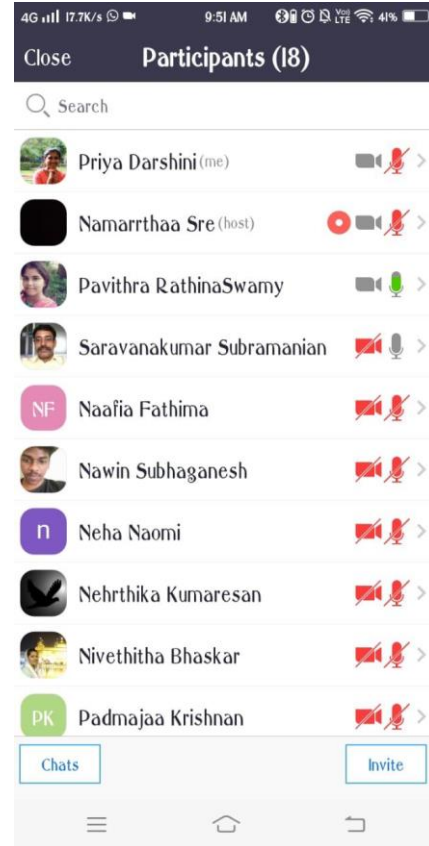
4G 17.7K/s 9:51 AM LTE 41%

Close Participants (18)

Search

Priya Darshini (me)

Namarrthaa Sre (host)

Pavithra RathinaSwamy

Saravanakumar Subramanian

NF Naafia Fathima

Nawin Subhaganesh

n Neha Naomi

Nehrthika Kumaresan

Nivethitha Bhaskar

PK Padmajaa Krishnan

Chats

Invite